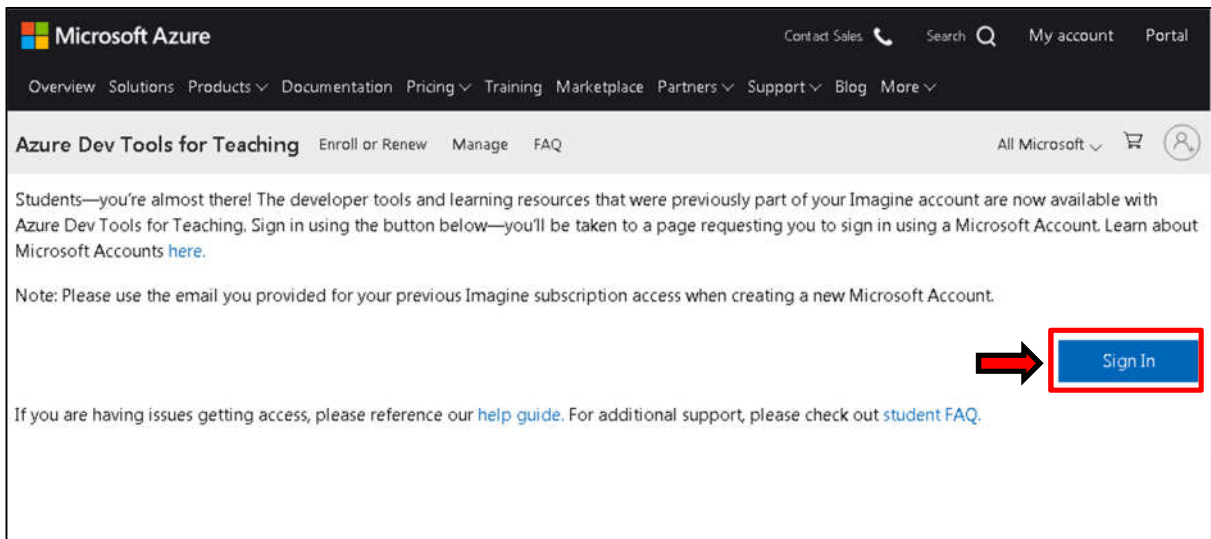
Microsoft Azure Contact Sales Search My account Portal

Overview Solutions Products Documentation Pricing Training Marketplace Partners Support Blog More

Azure Dev Tools for Teaching Enroll or Renew Manage FAQ All Microsoft

Students—you're almost there! The developer tools and learning resources that were previously part of your Imagine account are now available with Azure Dev Tools for Teaching. Sign in using the button below—you'll be taken to a page requesting you to sign in using a Microsoft Account. Learn about Microsoft Accounts here.

Note: Please use the email you provided for your previous Imagine subscription access when creating a new Microsoft Account.

Sign In

If you are having issues getting access, please reference our help guide. For additional support, please check out student FAQ.